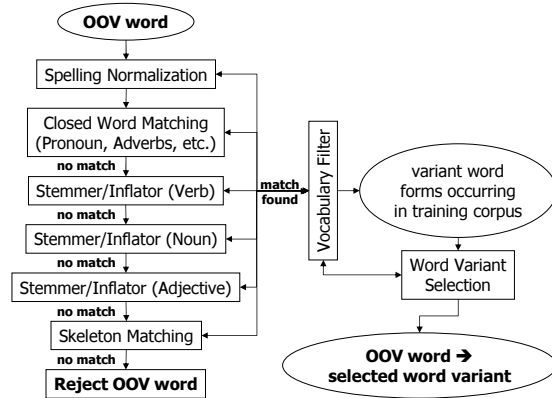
OOV word

Spelling Normalization

Closed Word Matching (Pronoun, Adverbs, etc.)

no match

Stemmer/Inflator (Verb)

no match

Stemmer/Inflator (Noun)

no match

Stemmer/Inflator (Adjective)

no match

Skeleton Matching

no match

Reject OOV word

match found

Vocabulary Filter

variant word forms occurring in training corpus

Word Variant Selection

OOV word ➔ selected word variant